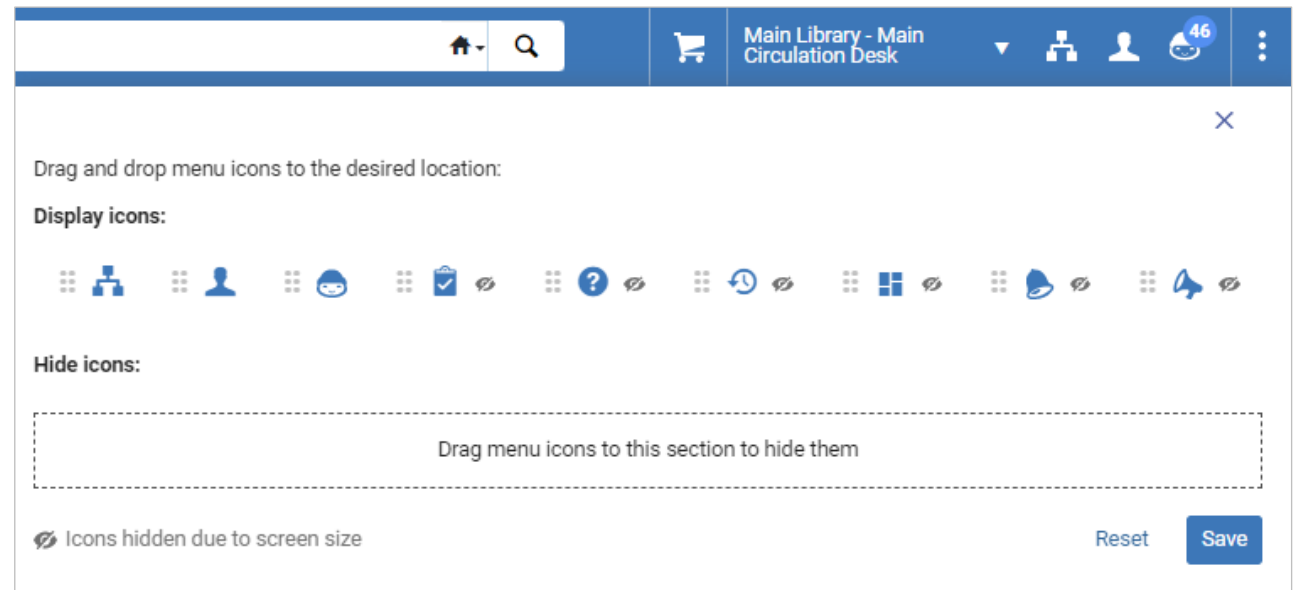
Main Library - Main Circulation Desk

46

Drag and drop menu icons to the desired location:

Display icons:

Hide icons:

Drag menu icons to this section to hide them

Icons hidden due to screen size

Reset

Save